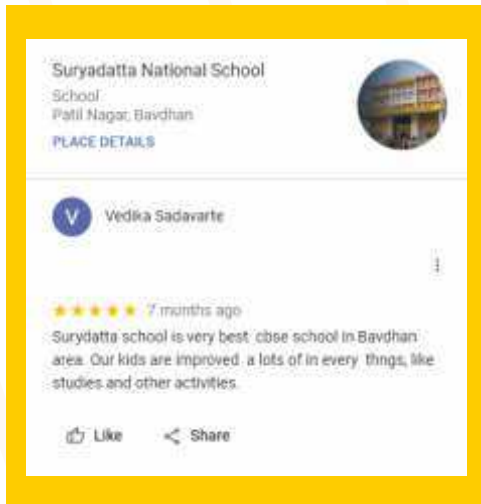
Suryadatta National School
School
Patil Nagar, Bavdhan
PLACE DETAILS

V
Vedika Sadavarte

★★★★★ 7 months ago
Surydatta school is very best cbse school in Bavdhan area. Our kids are improved a lots of in every thngs, like studies and other activities.

Like
Share